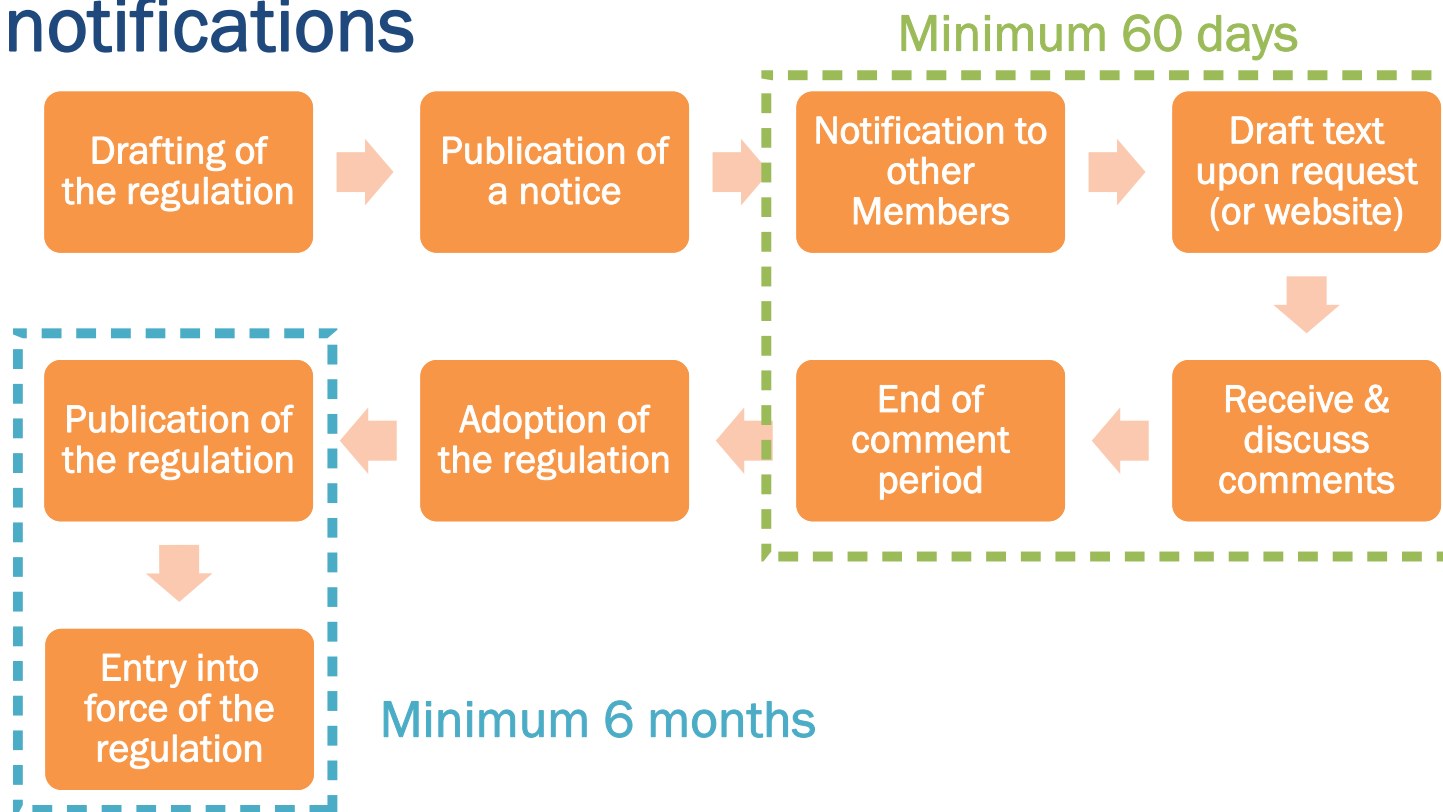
notifications

Minimum 60 days

Drafting of the regulation

Publication of a notice

Notification to other Members

Draft text upon request (or website)

Receive & discuss comments

End of comment period

Adoption of the regulation

Publication of the regulation

Entry into force of the regulation

Minimum 6 months